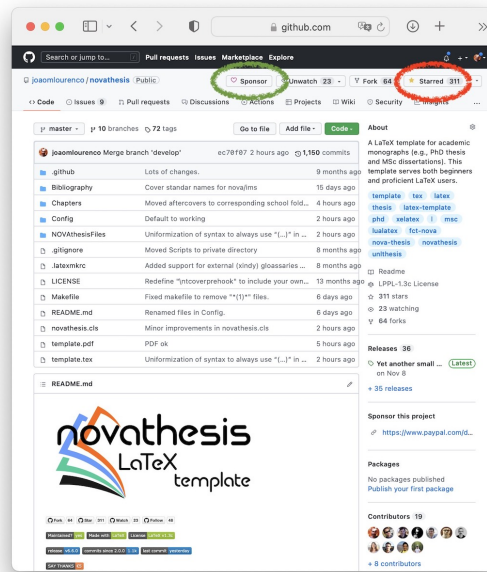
github.com

Search or jump to... / Pull requests Issues Marketplace Explore

joaomlourenco / novathesis Public

Sponsor Unwatch 23 Fork 64 Starred 311

Code Issues 9 Pull requests Discussions Actions Projects Wiki Security Insights

master 10 branches 72 tags Go to file Add file Code

joaomlourenco Merge branch 'develop' ec70f07 2 hours ago 1,150 commits

| | | |
|---|---|---|
| .github | Lots of changes. | 9 months ago |
| Bibliography | Cover standar names for nova/ims | 15 days ago |
| Chapters | Moved aftercovers to corresponding school fold... | 4 hours ago |
| Config | Default to working | 2 hours ago |
| NOVAthesisFiles | Uniformization of syntax to always use "(...)" in ... | 2 hours ago |
| .gitignore | Moved Scripts to private directory | 8 months ago |
| .latexmkrc | Added support for external (xindy) glossaries ... | 8 months ago |
| LICENSE | Redefine "\ntcoverprehook" to include your own... | 13 months ago |
| Makefile | Fixed makefile to remove "*(1)*" files. | 6 days ago |
| README.md | Renamed files in Config. | 6 days ago |
| novathesis.cls | Minor improvements in novathesis.cls | 2 days ago |
| template.pdf | PDF ok | 5 hours ago |
| template.tex | Uniformization of syntax to always use "(...)" in ... | 2 hours ago |

README.md

novathesis LaTeX template

Fork 64 Star 311 Watch 23 Follow 48

Maintained? yes Made with LaTeX License LaTeX v1.3c

release v6.9.0 commits since 2.0.0 3.3k last commit yesterday

SAY THANKS

About

A LaTeX template for academic monographs (e.g., PhD thesis and MSc dissertations). This template serves both beginners and proficient LaTeX users.

template tex latex thesis latex-template phd xelatex msc lualatex fct-nova nova-thesis novathesis unlthesis

Readme
LPPL-1.3c License
311 stars
23 watching
64 forks

Releases 36

Yet another small ... Latest
on Nov 8

+ 35 releases

Sponsor this project

https://www.paypal.com/d...

Packages

No packages published
Publish your first package

Contributors 19

+ 8 contributors